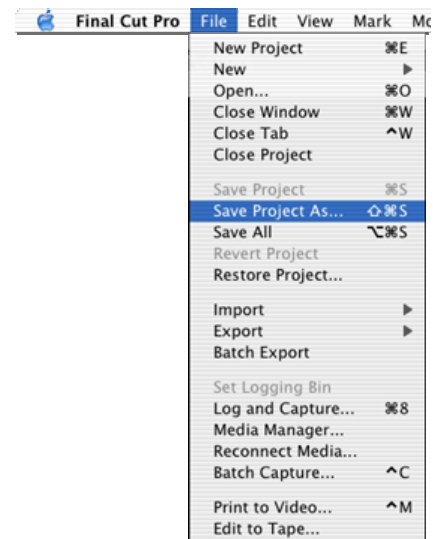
Final Cut Pro File Edit View Mark Mo

New Project ⌘E
New ▶
Open... ⌘O
Close Window ⌘W
Close Tab ^W
Close Project

Save Project ⌘S
Save Project As... ⇧⌘S
Save All ⌥⌘S
Revert Project
Restore Project...

Import ▶
Export ▶
Batch Export

Set Logging Bin
Log and Capture... ⌘8
Media Manager...
Reconnect Media...
Batch Capture... ^C

Print to Video... ^M
Edit to Tape...